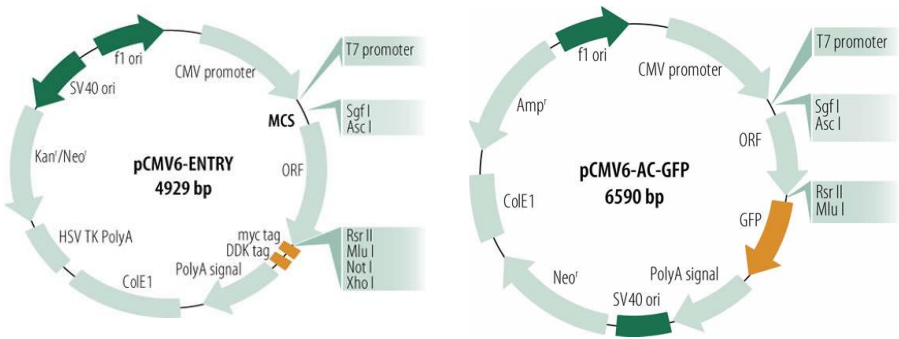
f1 ori
CMV promoter
T7 promoter
SV40 ori
MCS
Sgf I
Asc I
Kan$^r$/Neo$^r$
pCMV6-ENTRY
4929 bp
ORF
HSV TK PolyA
myc tag
DDK tag
Rsr II
Mlu I
Not I
Xho I
ColE1
PolyA signal

f1 ori
CMV promoter
T7 promoter
Amp$^r$
Sgf I
Asc I
ORF
pCMV6-AC-GFP
6590 bp
ColE1
Rsr II
Mlu I
GFP
Neo$^r$
PolyA signal
SV40 ori